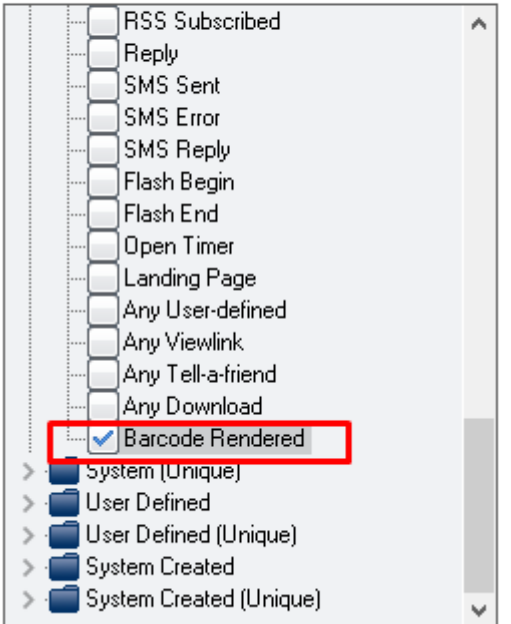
RSS Subscribed
Reply
SMS Sent
SMS Error
SMS Reply
Flash Begin
Flash End
Open Timer
Landing Page
Any User-defined
Any Viewlink
Any Tell-a-friend
Any Download
Barcode Rendered
System (Unique)
User Defined
User Defined (Unique)
System Created
System Created (Unique)